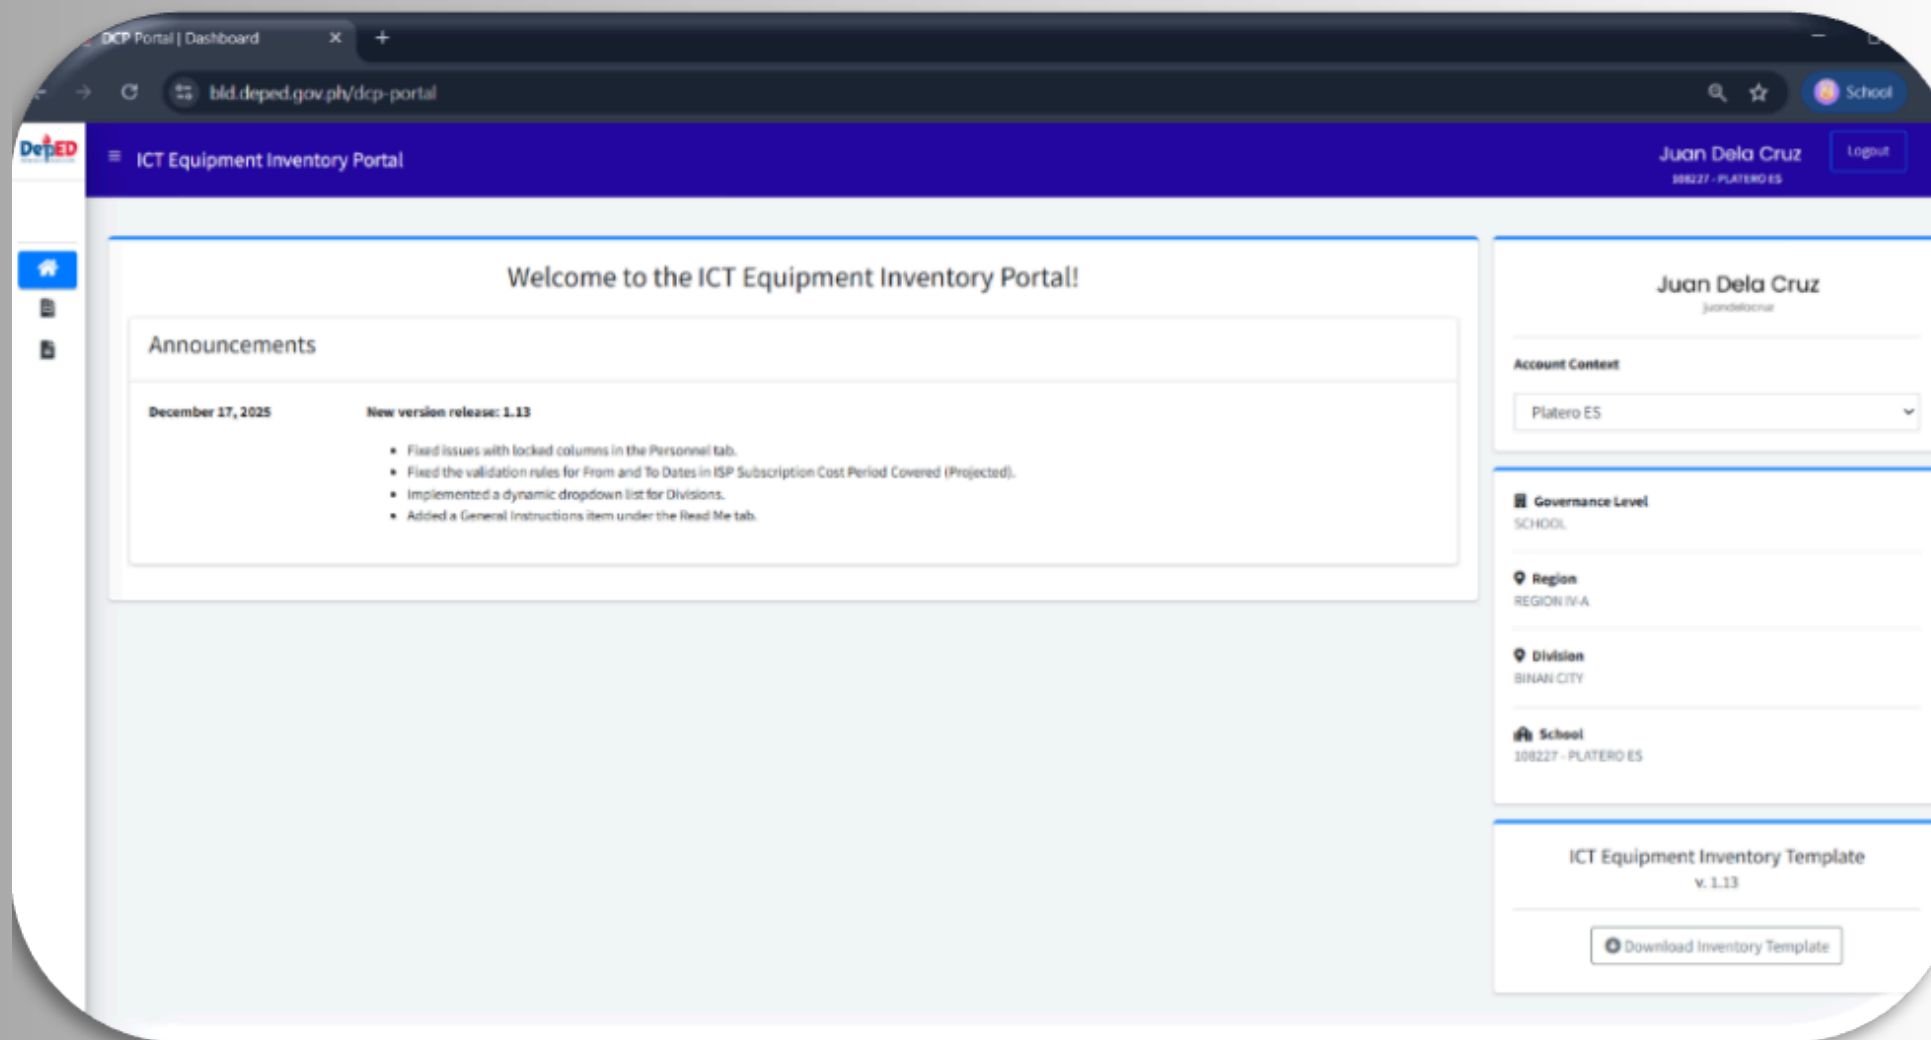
DCP Portal | Dashboard

bld.deped.gov.ph/dcp-portal

School

DepED

ICT Equipment Inventory Portal

Juan Dela Cruz
108227 - PLATERO ES

Logout

Welcome to the ICT Equipment Inventory Portal!

Announcements

December 17, 2025

New version release: 1.13

- Fixed issues with locked columns in the Personnel tab.
- Fixed the validation rules for From and To Dates in ISP Subscription Cost Period Covered (Projected).
- Implemented a dynamic dropdown list for Divisions.
- Added a General Instructions item under the Read Me tab.

Juan Dela Cruz
juandelacruz

Account Context

Platero ES

Governance Level
SCHOOL

Region
REGION IV-A

Division
BINAN CITY

School
108227 - PLATERO ES

ICT Equipment Inventory Template
v. 1.13

Download Inventory Template